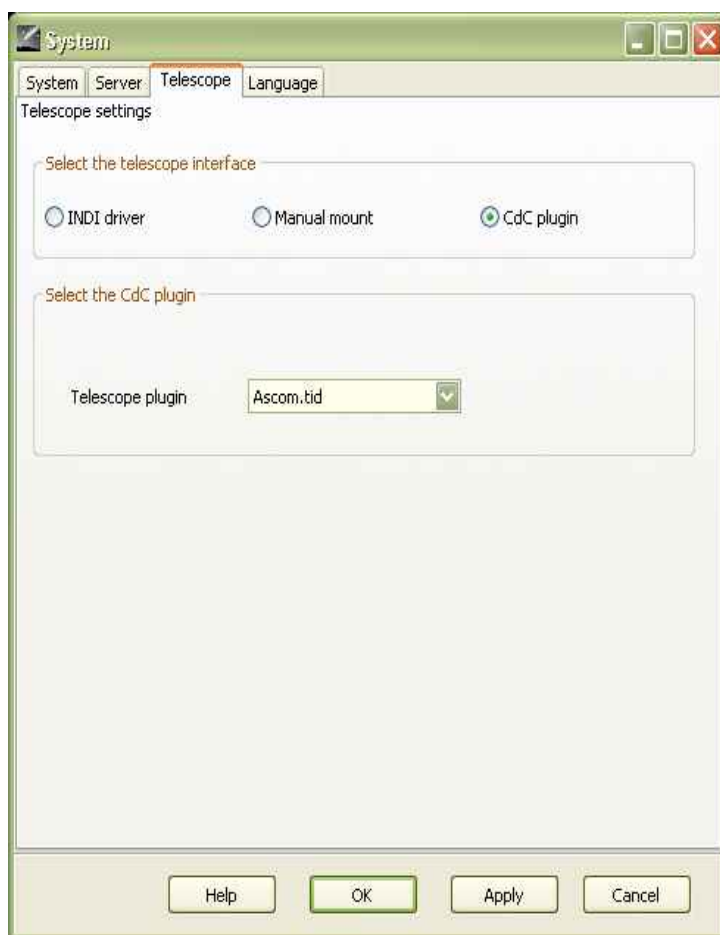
System

System | Server | Telescope | Language

Telescope settings

Select the telescope interface

INDI driver

Manual mount

CdC plugin

Select the CdC plugin

Telescope plugin

Ascom.tid

Help

OK

Apply

Cancel